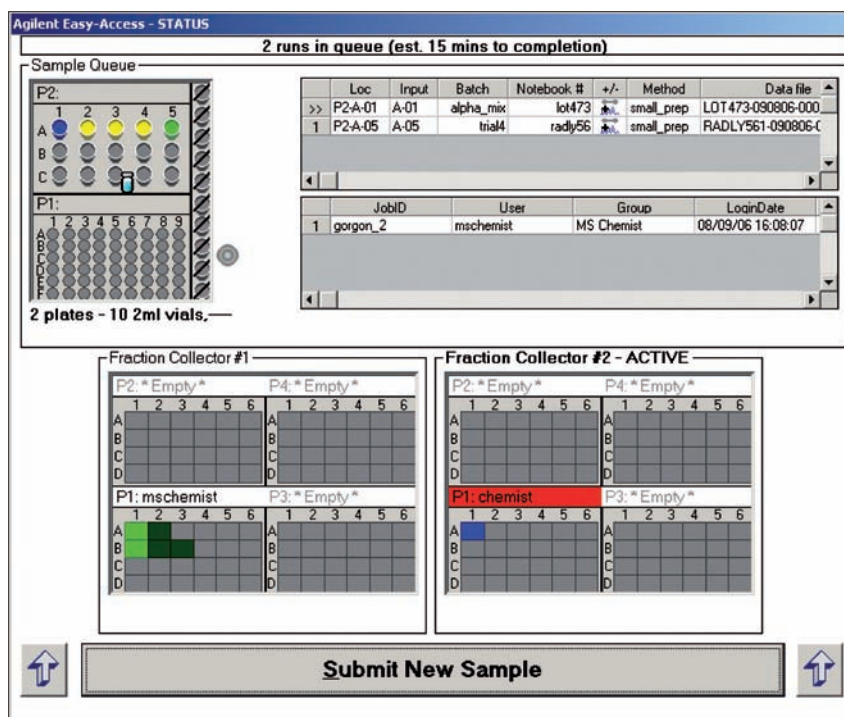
Agilent Easy-Access - STATUS

2 runs in queue (est. 15 mins to completion)

Sample Queue

P2:
1 2 3 4 5
A
B
C

P1:
1 2 3 4 5 6 7 8 9
A
B
C
D
E
F

2 plates - 10 2ml vials,

| | Loc | Input | Batch | Notebook # | +/- | Method | Data file |
|---|---|---|---|---|---|---|---|
| >> | P2-A-01 | A-01 | alpha_mix | lot473 | | small_prep | LOT473-090806-000 |
| 1 | P2-A-05 | A-05 | trial4 | radly56 | | small_prep | RADLY561-090806-( |

| | JobID | User | Group | LoginDate |
|---|---|---|---|---|
| 1 | gorgon_2 | mschemist | MS Chemist | 08/09/06 16:08:07 |

Fraction Collector #1

P2: * Empty *
1 2 3 4 5 6
A
B
C
D

P4: * Empty *
1 2 3 4 5 6
A
B
C
D

P1: mschemist
1 2 3 4 5 6
A
B
C
D

P3: * Empty *
1 2 3 4 5 6
A
B
C
D

Fraction Collector #2 - ACTIVE

P2: * Empty *
1 2 3 4 5 6
A
B
C
D

P4: * Empty *
1 2 3 4 5 6
A
B
C
D

P1: chemist
1 2 3 4 5 6
A
B
C
D

P3: * Empty *
1 2 3 4 5 6
A
B
C
D

Submit New Sample